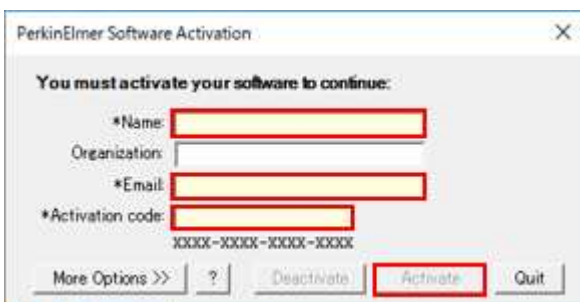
PerkinElmer Software Activation

×

You must activate your software to continue:

*Name:

Organization:

*Email:

*Activation code:

XXXX-XXXX-XXXX-XXXX

More Options >>

?

Deactivate

Activate

Quit